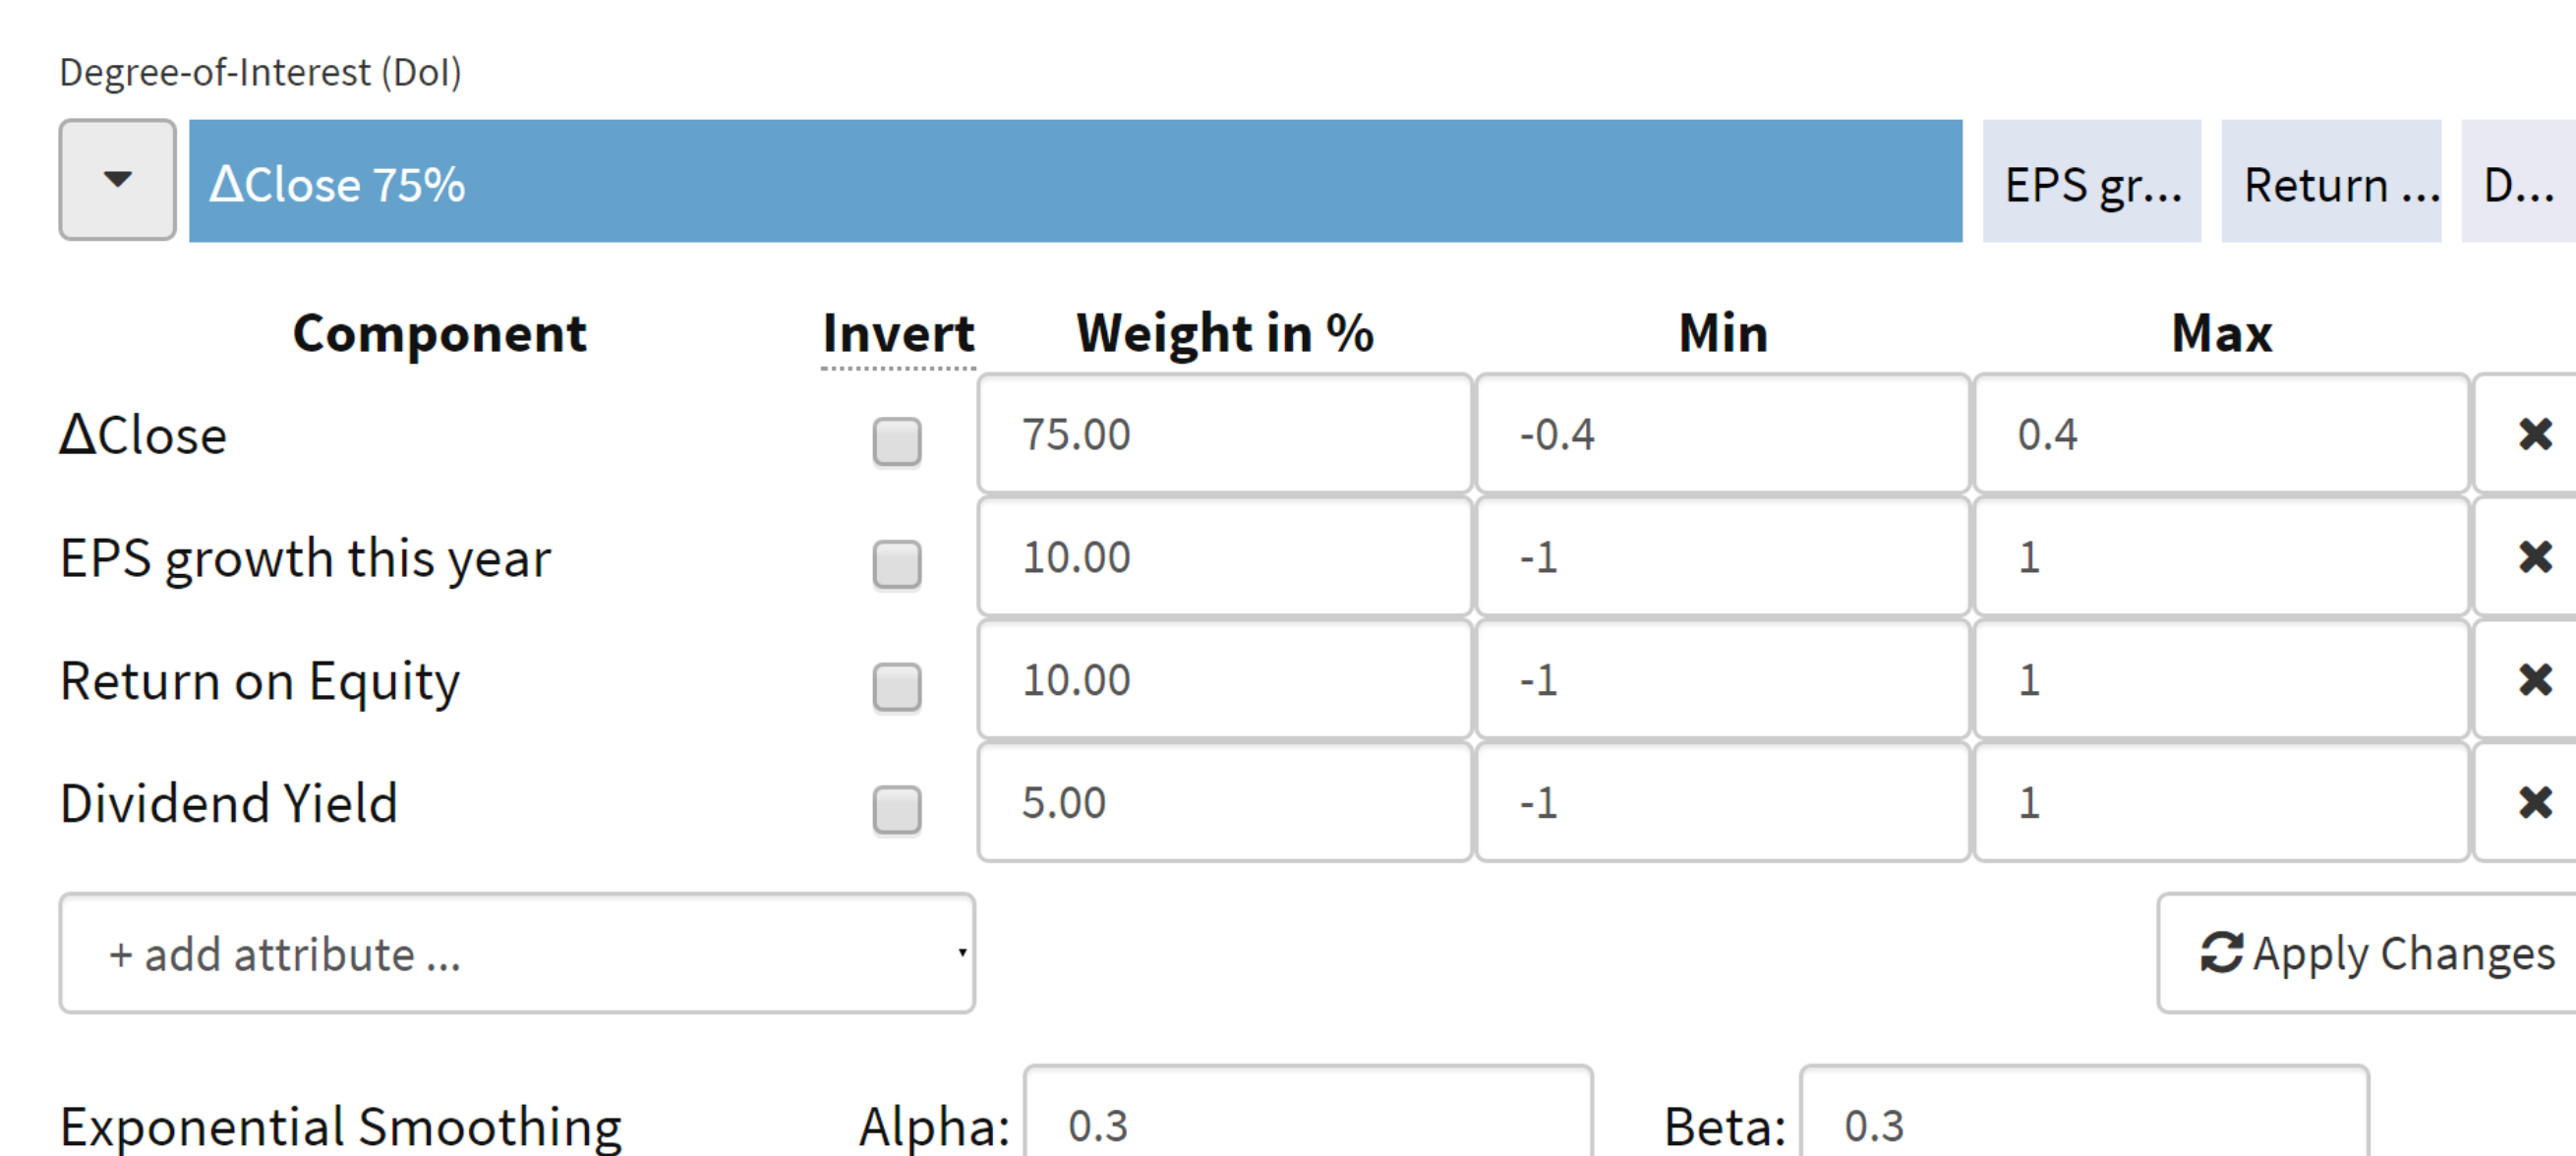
Degree-of-Interest (DoI)

ΔClose 75%

EPS gr... Return ... D...

| Component | Invert | Weight in % | Min | Max | |
|---|---|---|---|---|---|
| ΔClose | | 75.00 | -0.4 | 0.4 | ✖ |
| EPS growth this year | | 10.00 | -1 | 1 | ✖ |
| Return on Equity | | 10.00 | -1 | 1 | ✖ |
| Dividend Yield | | 5.00 | -1 | 1 | ✖ |

+ add attribute ...

Apply Changes

Exponential Smoothing Alpha: 0.3 Beta: 0.3